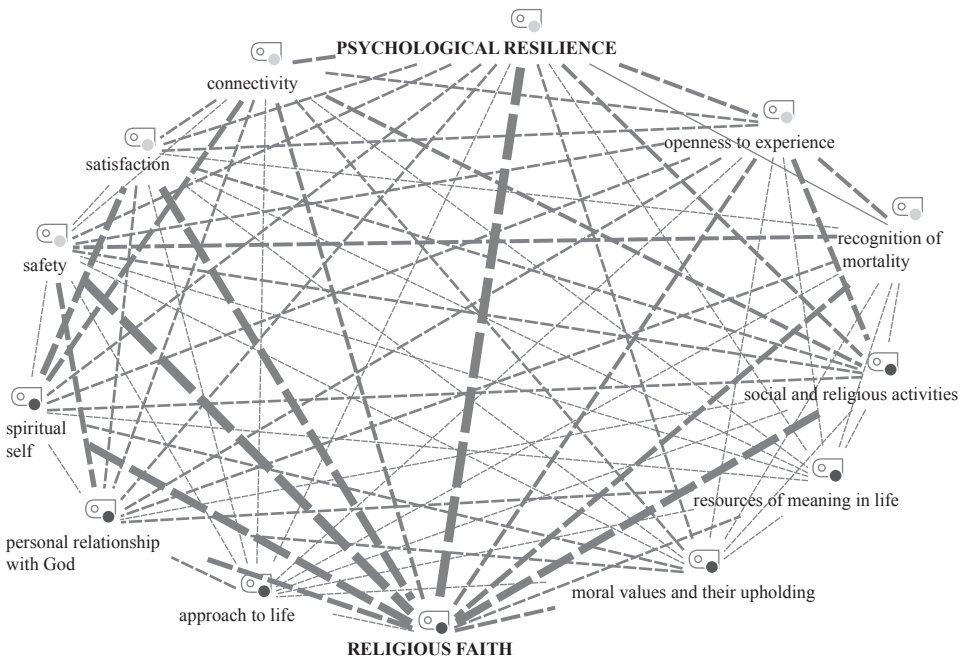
PSYCHOLOGICAL RESILIENCE

connectivity

satisfaction

openness to experience

safety

recognition of mortality

social and religious activities

spiritual self

resources of meaning in life

personal relationship with God

moral values and their upholding

approach to life

RELIGIOUS FAITH